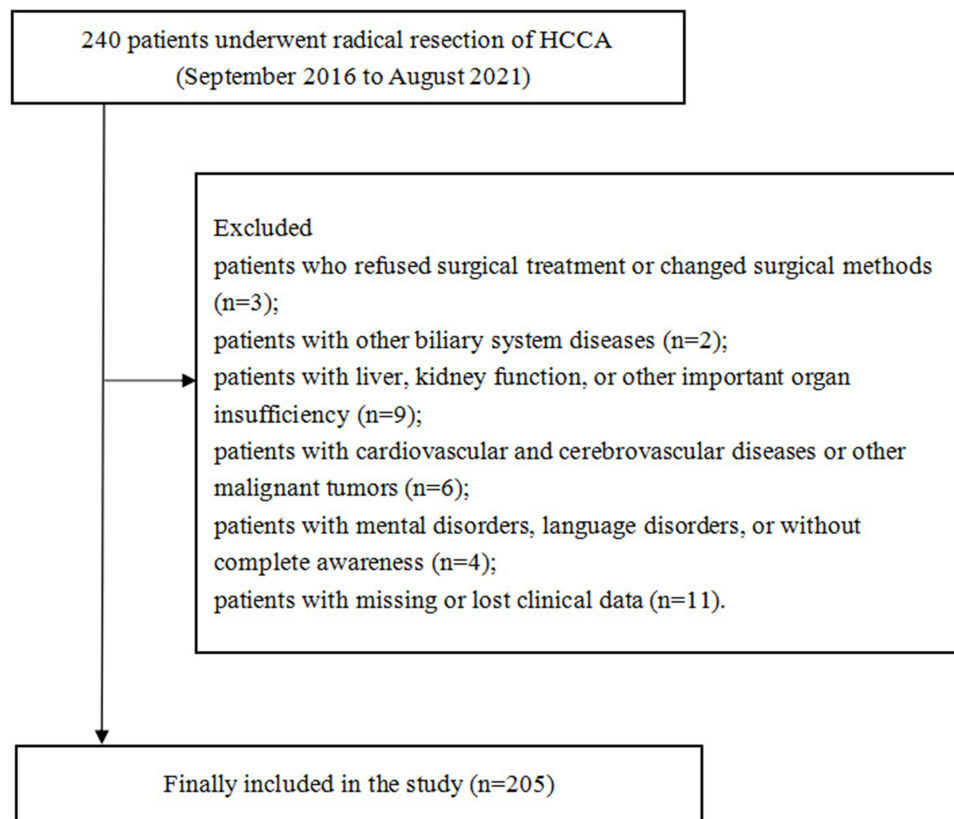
240 patients underwent radical resection of HCCA
(September 2016 to August 2021)

Excluded
patients who refused surgical treatment or changed surgical methods (n=3);
patients with other biliary system diseases (n=2);
patients with liver, kidney function, or other important organ insufficiency (n=9);
patients with cardiovascular and cerebrovascular diseases or other malignant tumors (n=6);
patients with mental disorders, language disorders, or without complete awareness (n=4);
patients with missing or lost clinical data (n=11).

Finally included in the study (n=205)